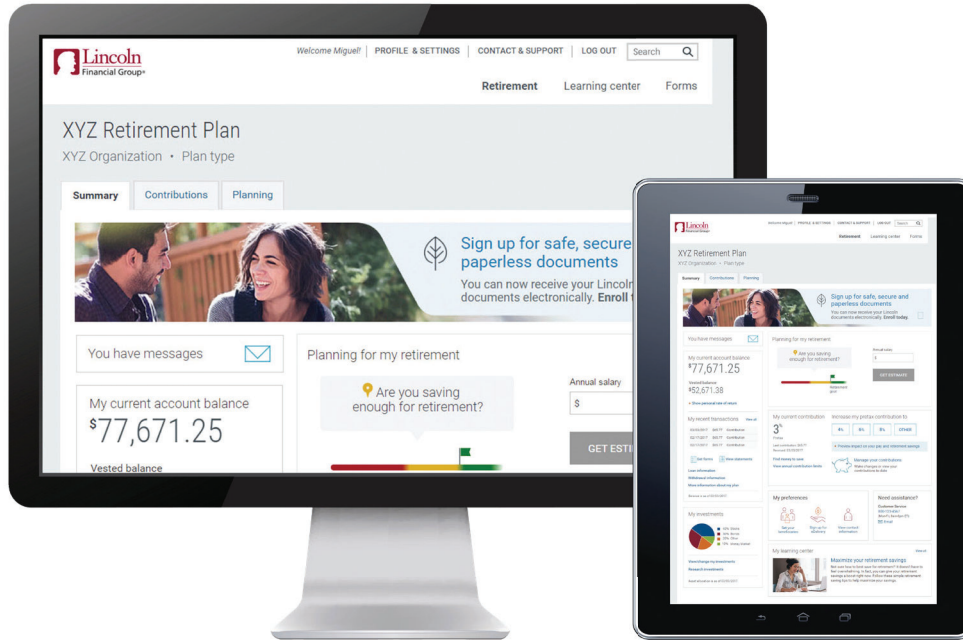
Lincoln Financial Group®

Welcome Miguel! | PROFILE & SETTINGS | CONTACT & SUPPORT | LOG OUT | Search

Retirement Learning center Forms

XYZ Retirement Plan

XYZ Organization • Plan type

Summary Contributions Planning

Sign up for safe, secure paperless documents

You can now receive your Lincoln documents electronically. Enroll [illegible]

You have messages

Planning for my retirement

Are you saving enough for retirement?

Annual salary

$

GET ESTI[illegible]

My current account balance

$77,671.25

Vested balance

Lincoln Financial Group

XYZ Retirement Plan

XYZ Organization • Plan type

Summary Contributions Planning

Sign up for safe, secure and paperless documents

You can now receive your Lincoln documents electronically. Enroll today

You have messages

Planning for my retirement

My current account balance

$77,671.25

Vested balance

$52,671.38

Are you saving enough for retirement?

Annual salary

GET ESTIMATE

My recent transactions

My current contribution

3%

Increase my pretax contribution to

Manage your contributions

My investments

My preferences

Need assistance?

My learning center

Maximize your retirement savings